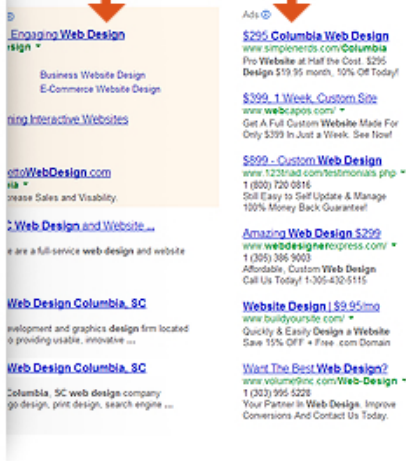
Engaging Web Design
n Design ▾

Business Website Design
E-Commerce Website Design

ning Interactive Websites

rtoWebDesign.com
a ▾
ease Sales and Visability.

C Web Design and Website ...

e are a full-service web-design and website

Web Design Columbia, SC

evelopment and graphics design firm located
o providing usable, innovative ...

Web Design Columbia, SC

olumbia, SC web design company
go design, print design, search engine ...

Ads

$295 Columbia Web Design
www.simplenerds.com/Columbia
Pro Website at Half the Cost. $295 Design $19.95 month, 10% Off Today!

$399, 1 Week, Custom Site
www.webcapos.com/ ▾
Get A Full Custom Website Made For Only $399 In Just a Week. See Now!

$899 - Custom Web Design
www.123triad.com/testimonials.php ▾
1 (800) 720 0816
Still Easy to Self Update & Manage 100% Money Back Guarantee!

Amazing Web Design $299
www.webdesignerexpress.com/ ▾
1 (305) 386 9003
Affordable, Custom Web Design
Design by Experts Call Today! 1-305-432-5115

Website Design | $9.95/mo
www.buildyoursite.com/ ▾
Quickly & Easily Design a Website
Save 15% OFF + Free .com Domain

Want The Best Web Design?
www.volume9inc.com/Web-Design ▾
1 (303) 995 5226
Your Partner In Web Design. Improve Conversions And Contact Us Today.